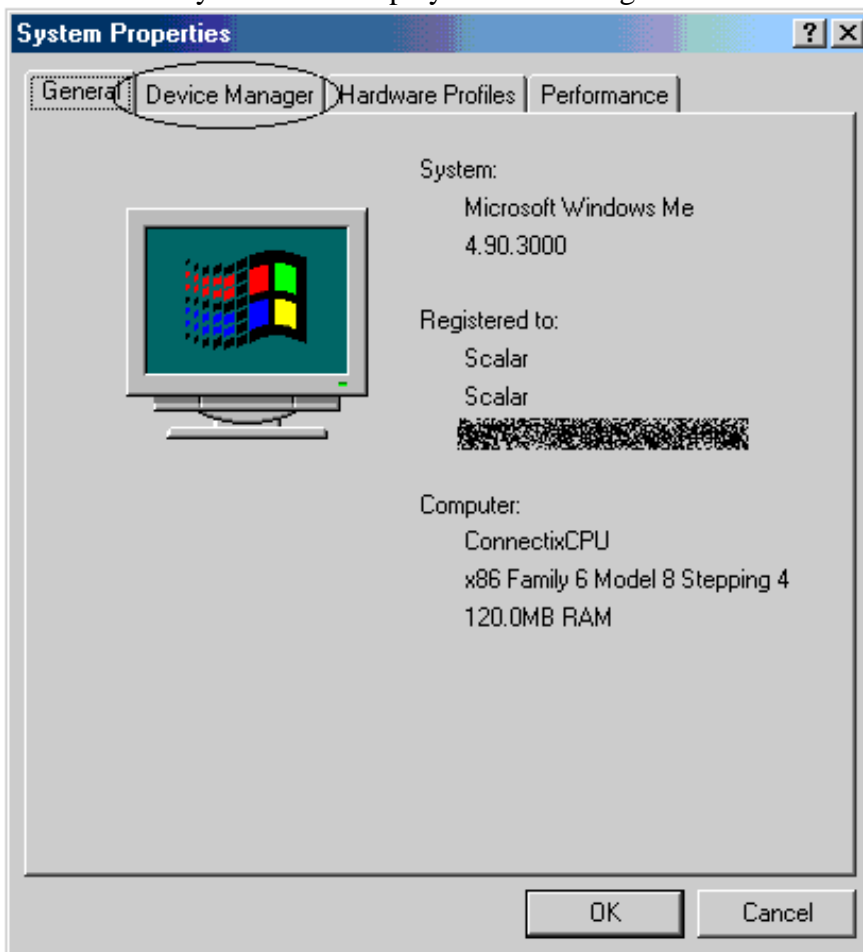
System Properties

?

General

Device Manager

Hardware Profiles

Performance

System:

Microsoft Windows Me

4.90.3000

Registered to:

Scalar

Scalar

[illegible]

Computer:

ConnectixCPU

x86 Family 6 Model 8 Stepping 4

120.0MB RAM

OK

Cancel